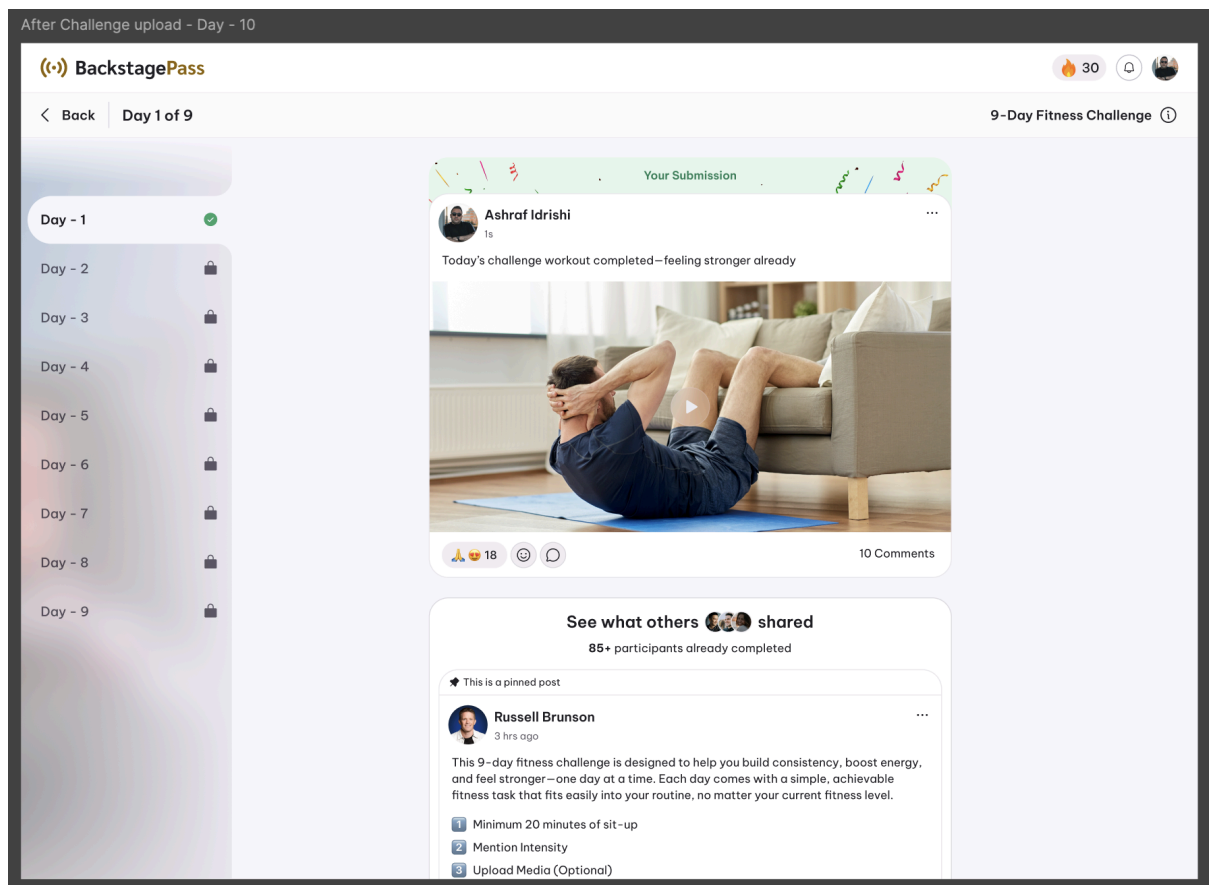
After Challenge upload - Day - 10

((•)) BackstagePass

30

< Back

Day 1 of 9

9-Day Fitness Challenge ⓘ

Day - 1

Day - 2

Day - 3

Day - 4

Day - 5

Day - 6

Day - 7

Day - 8

Day - 9

Your Submission

Ashraf Idrishi
1s

Today's challenge workout completed—feeling stronger already

18

10 Comments

See what others shared

85+ participants already completed

This is a pinned post

Russell Brunson
3 hrs ago

This 9-day fitness challenge is designed to help you build consistency, boost energy, and feel stronger—one day at a time. Each day comes with a simple, achievable fitness task that fits easily into your routine, no matter your current fitness level.

1 Minimum 20 minutes of sit-up

2 Mention Intensity

3 Upload Media (Optional)